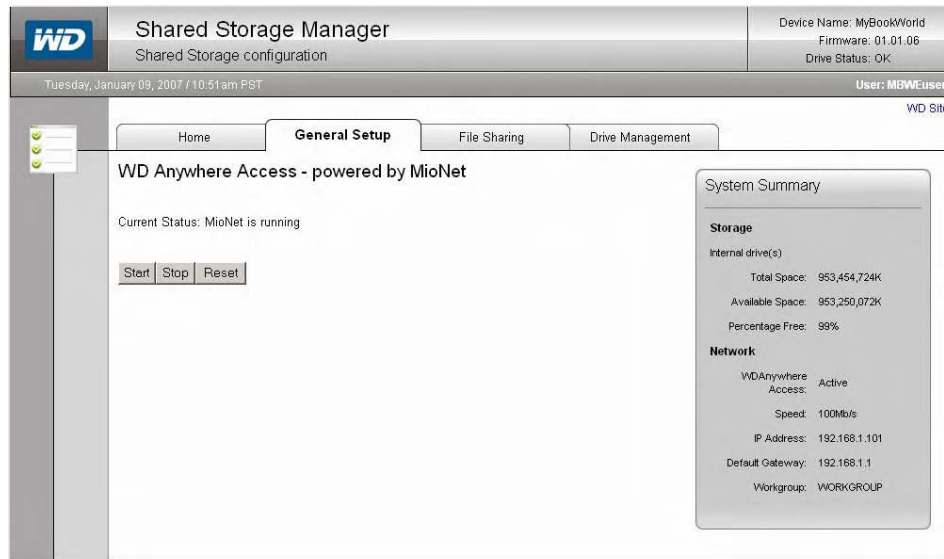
WD

Shared Storage Manager
Shared Storage configuration

Device Name: MyBookWorld
Firmware: 01.01.06
Drive Status: OK

Tuesday, January 09, 2007 / 10:51am PST

User: MBWEuse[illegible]

WD Sit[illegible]

Home | General Setup | File Sharing | Drive Management

WD Anywhere Access - powered by MioNet

Current Status: MioNet is running

Start | Stop | Reset

System Summary

Storage

Internal drive(s)

| | |
|---|---|
| Total Space: | 953,454,724K |
| Available Space: | 953,250,072K |
| Percentage Free: | 99% |

Network

| | |
|---|---|
| WDAnywhere Access: | Active |
| Speed: | 100Mb/s |
| IP Address: | 192.168.1.101 |
| Default Gateway: | 192.168.1.1 |
| Workgroup: | WORKGROUP |